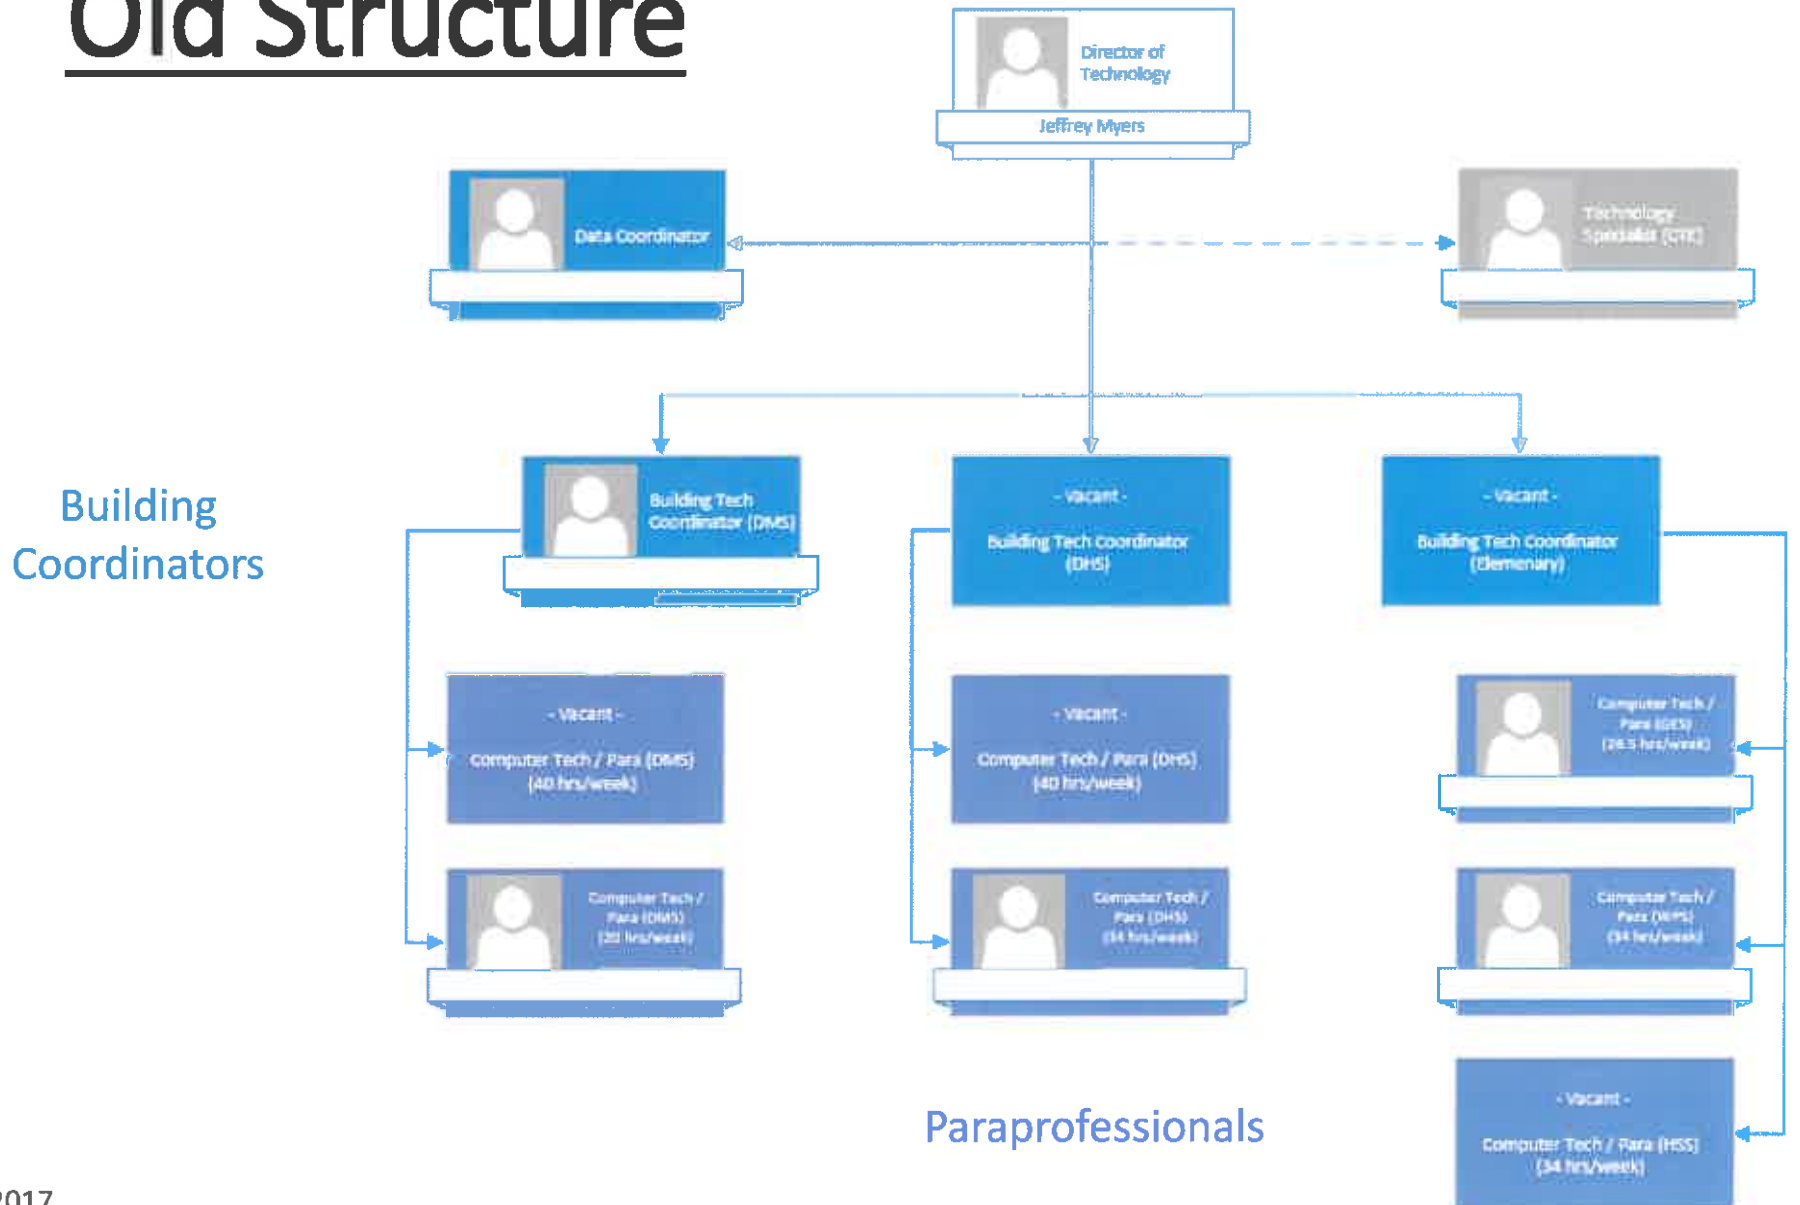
Old Structure

Director of Technology
Jeffrey Myers

Data Coordinator

Technology Specialist (CTE)

Building Coordinators

Building Tech Coordinator (DMS)

- Vacant -
Building Tech Coordinator (DHS)

- Vacant -
Building Tech Coordinator (Elementary)

- Vacant -
Computer Tech / Para (DMS) (40 hrs/week)

- Vacant -
Computer Tech / Para (DHS) (40 hrs/week)

Computer Tech / Para (GES) (28.5 hrs/week)

Computer Tech / Para (DMS) (20 hrs/week)

Computer Tech / Para (DHS) (34 hrs/week)

Computer Tech / Para (WPS) (34 hrs/week)

- Vacant -
Computer Tech / Para (HSS) (34 hrs/week)

Paraprofessionals

2017